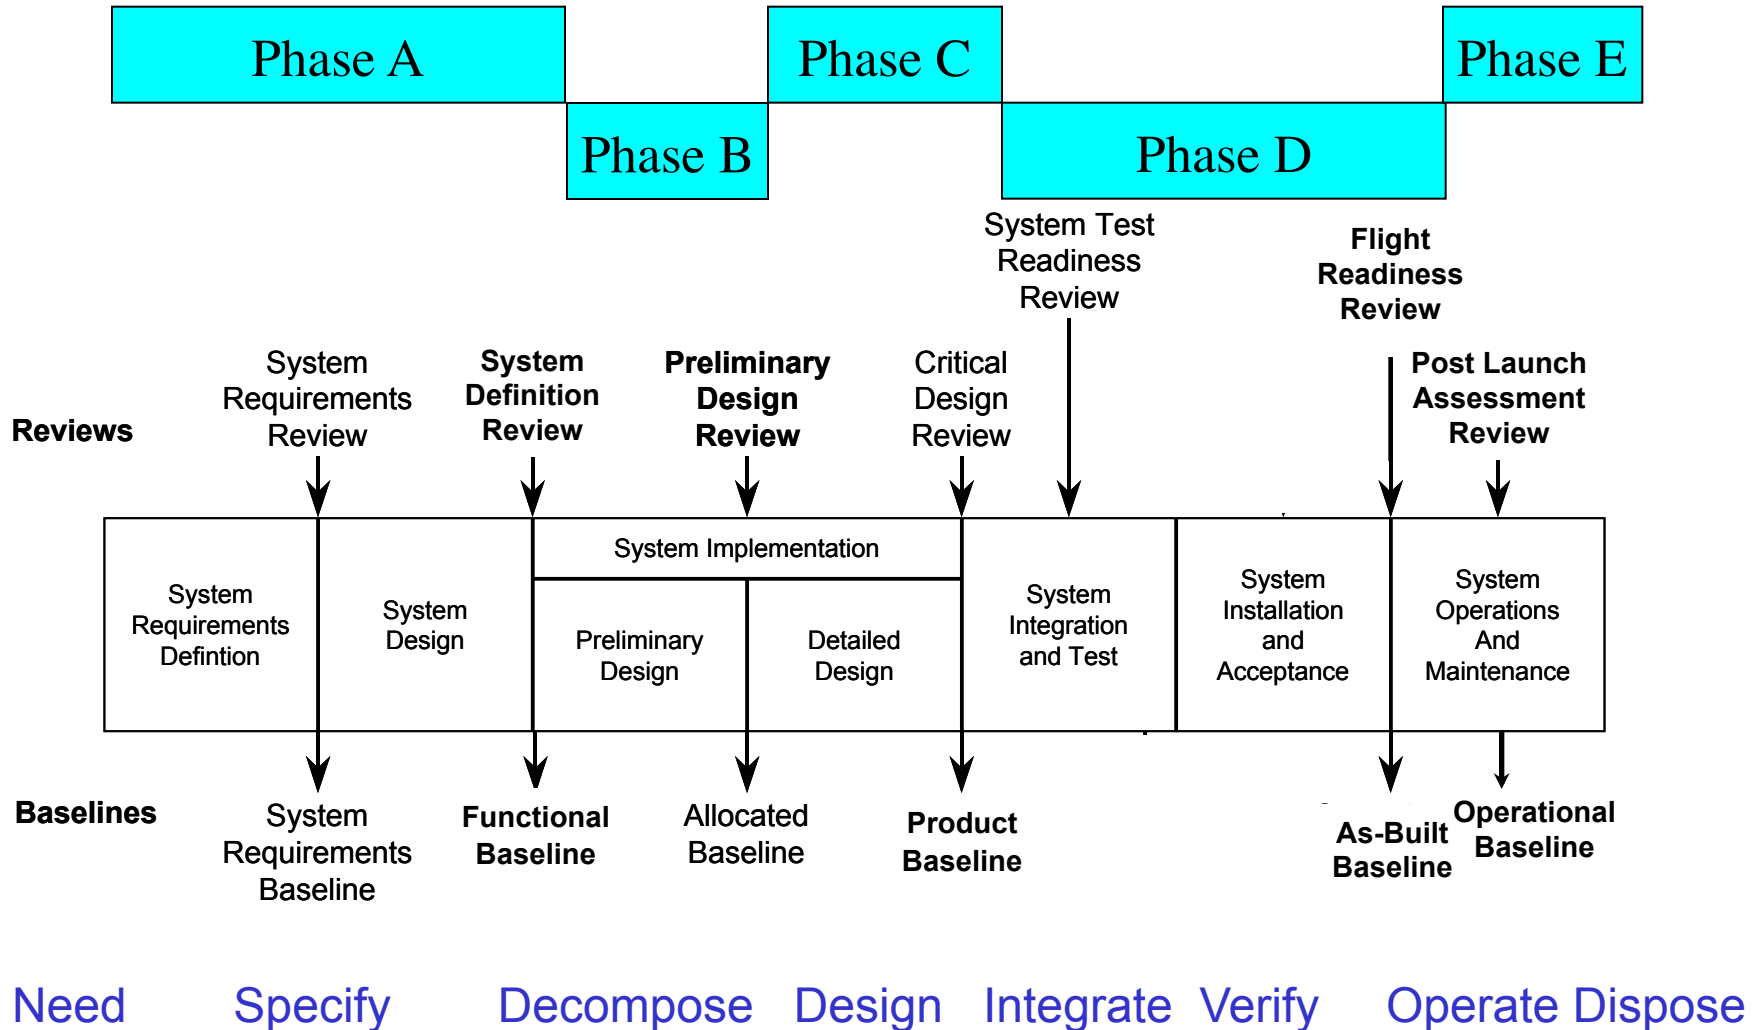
Phase A

Phase B

Phase C

Phase D

Phase E

System Test Readiness Review

Flight Readiness Review

Reviews

System Requirements Review

System Definition Review

Preliminary Design Review

Critical Design Review

Post Launch Assessment Review

System Requirements Defintion

System Design

System Implementation

Preliminary Design

Detailed Design

System Integration and Test

System Installation and Acceptance

System Operations And Maintenance

Baselines

System Requirements Baseline

Functional Baseline

Allocated Baseline

Product Baseline

As-Built Baseline

Operational Baseline

Need Specify Decompose Design Integrate Verify Operate Dispose